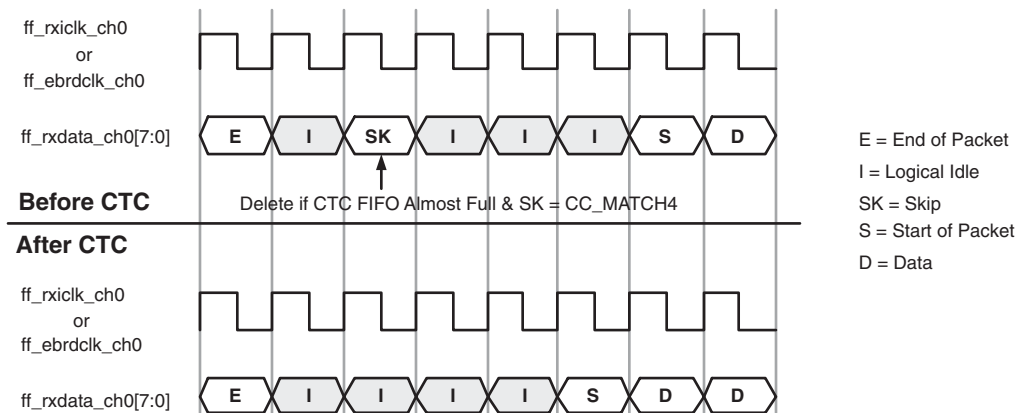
ff_rxiclk_ch0
or
ff_ebrdclk_ch0

ff_rxdata_ch0[7:0]

E I SK I I I S D

Delete if CTC FIFO Almost Full & SK = CC_MATCH4

Before CTC

After CTC

ff_rxiclk_ch0
or
ff_ebrdclk_ch0

ff_rxdata_ch0[7:0]

E I I I I S D D

E = End of Packet
I = Logical Idle
SK = Skip
S = Start of Packet
D = Data